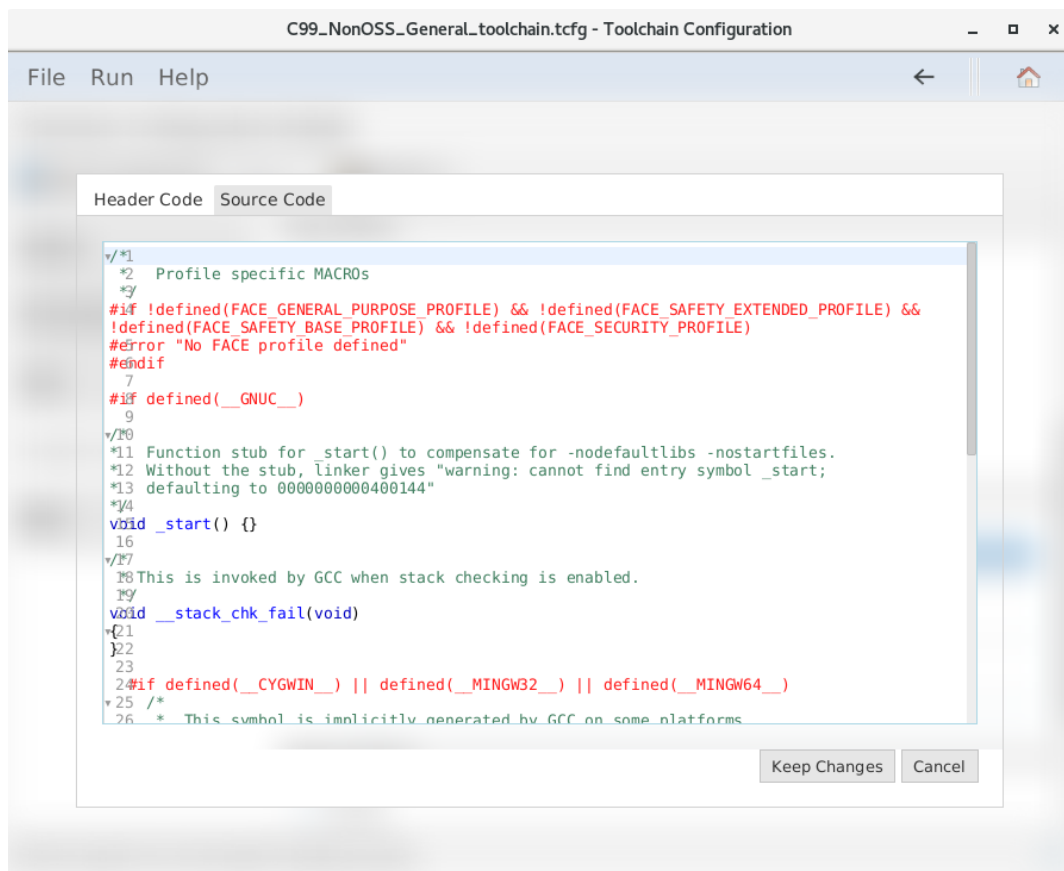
C99_NonOSS_General_toolchain.tcfg - Toolchain Configuration

File Run Help

Header Code Source Code

/*1
*2 Profile specific MACROs
*3/
#if !defined(FACE_GENERAL_PURPOSE_PROFILE) && !defined(FACE_SAFETY_EXTENDED_PROFILE) && !defined(FACE_SAFETY_BASE_PROFILE) && !defined(FACE_SECURITY_PROFILE)
#error "No FACE profile defined"
#endif
7
#if defined(__GNUC__)
9
/*10
*11 Function stub for _start() to compensate for -nodefaultlibs -nostartfiles.
*12 Without the stub, linker gives "warning: cannot find entry symbol _start;
*13 defaulting to 0000000000400144"
*14/
void _start() {}
16
/*17
18 This is invoked by GCC when stack checking is enabled.
19/
void __stack_chk_fail(void)
{21
}22
23
24 #if defined(__CYGWIN__) || defined(__MINGW32__) || defined(__MINGW64__)
25 /*
26 * This symbol is implicitly generated by GCC on some platforms

Keep Changes Cancel